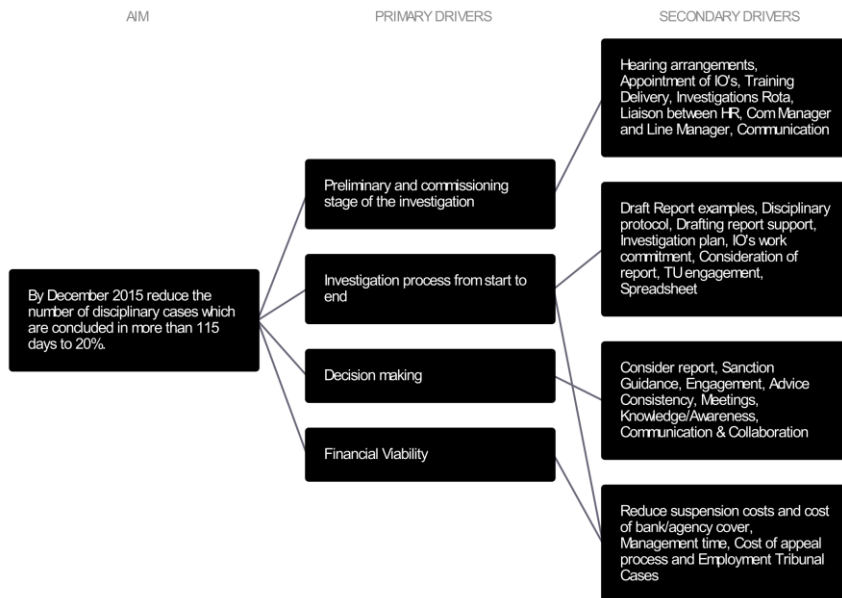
AIM

PRIMARY DRIVERS

SECONDARY DRIVERS

By December 2015 reduce the number of disciplinary cases which are concluded in more than 115 days to 20%.

Preliminary and commissioning stage of the investigation

Investigation process from start to end

Decision making

Financial Viability

Hearing arrangements, Appointment of IO's, Training Delivery, Investigations Rota, Liaison between HR, Com Manager and Line Manager, Communication

Draft Report examples, Disciplinary protocol, Drafting report support, Investigation plan, IO's work commitment, Consideration of report, TU engagement, Spreadsheet

Consider report, Sanction Guidance, Engagement, Advice Consistency, Meetings, Knowledge/Awareness, Communication & Collaboration

Reduce suspension costs and cost of bank/agency cover, Management time, Cost of appeal process and Employment Tribunal Cases